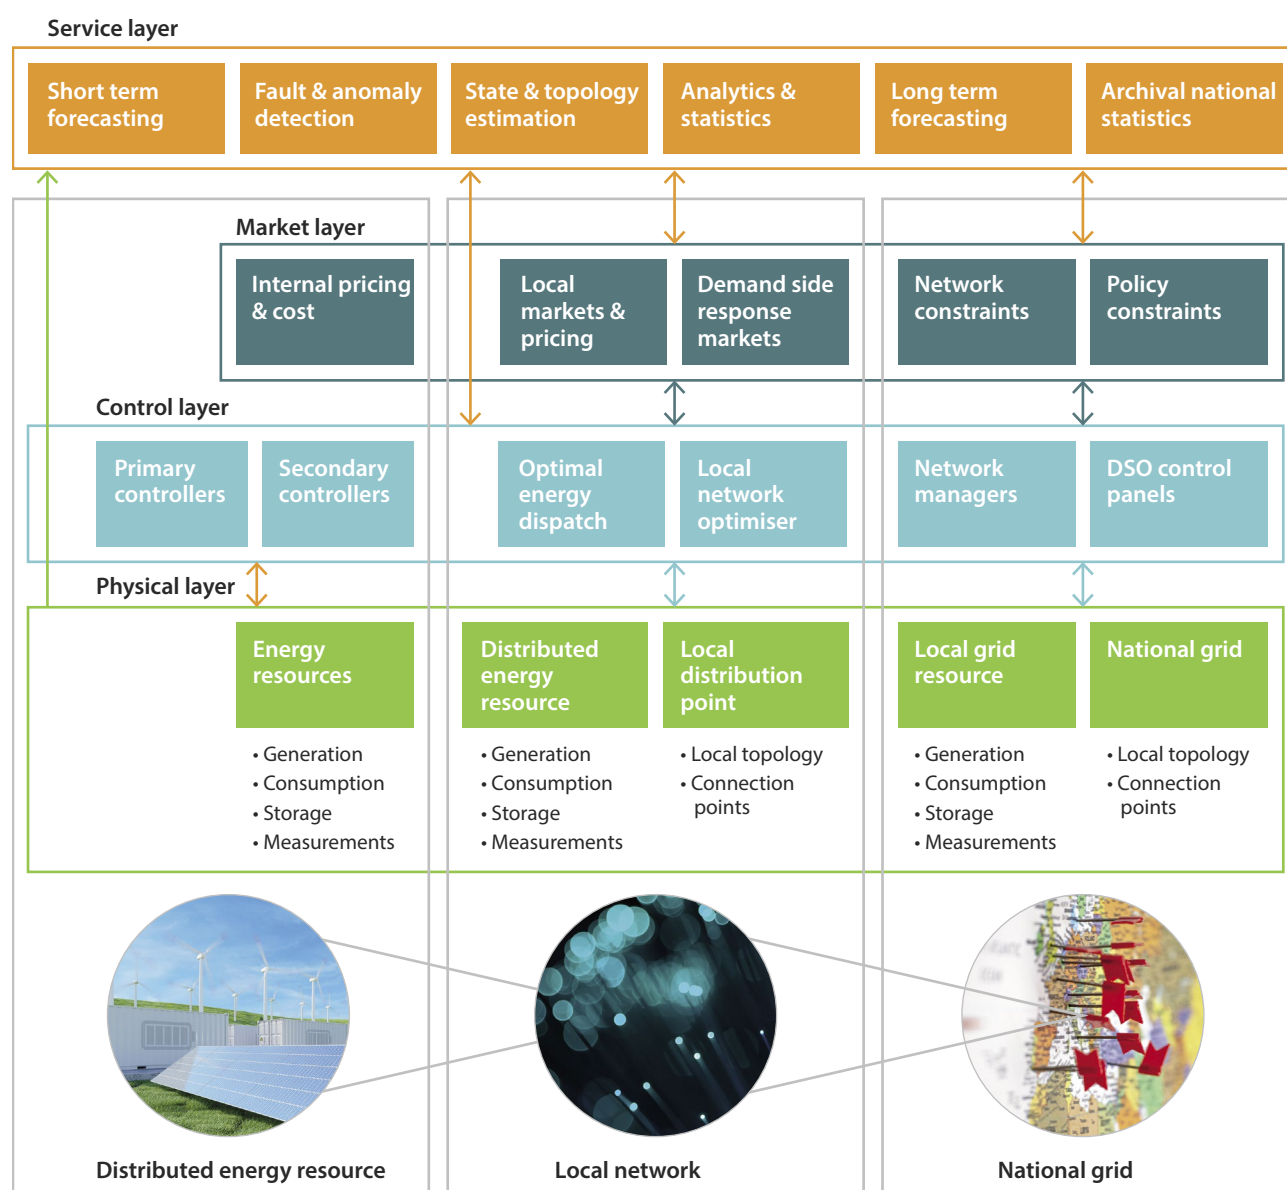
Service layer

Short term forecasting

Fault & anomaly detection

State & topology estimation

Analytics & statistics

Long term forecasting

Archival national statistics

Market layer

Internal pricing & cost

Local markets & pricing

Demand side response markets

Network constraints

Policy constraints

Control layer

Primary controllers

Secondary controllers

Optimal energy dispatch

Local network optimiser

Network managers

DSO control panels

Physical layer

Energy resources

• Generation
• Consumption
• Storage
• Measurements

Distributed energy resource

• Generation
• Consumption
• Storage
• Measurements

Local distribution point

• Local topology
• Connection points

Local grid resource

• Generation
• Consumption
• Storage
• Measurements

National grid

• Local topology
• Connection points

Distributed energy resource

Local network

National grid